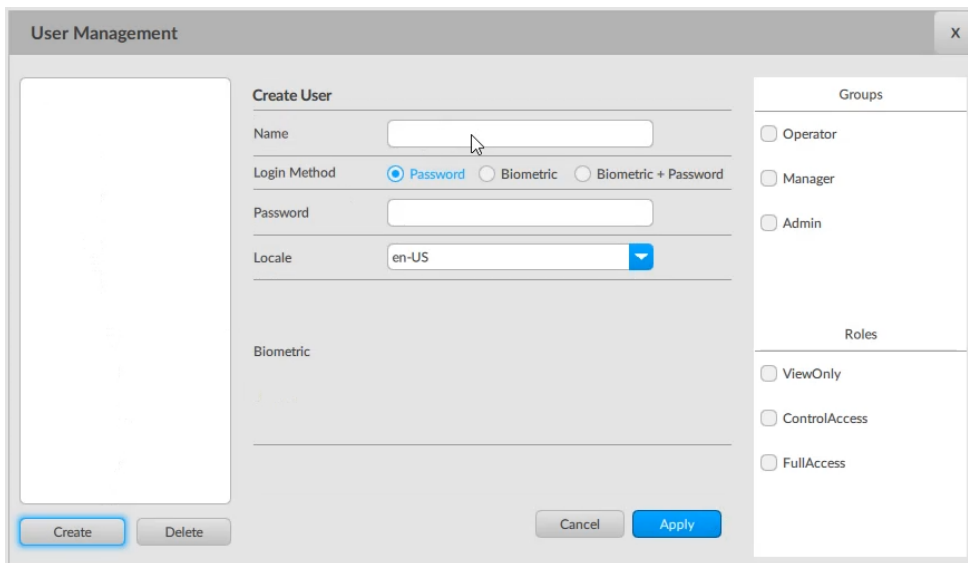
User Management

X

Create User

Name

Login Method Password Biometric Biometric + Password

Password

Locale en-US

Biometric

Create Delete

Cancel Apply

Groups

Operator

Manager

Admin

Roles

ViewOnly

ControlAccess

FullAccess